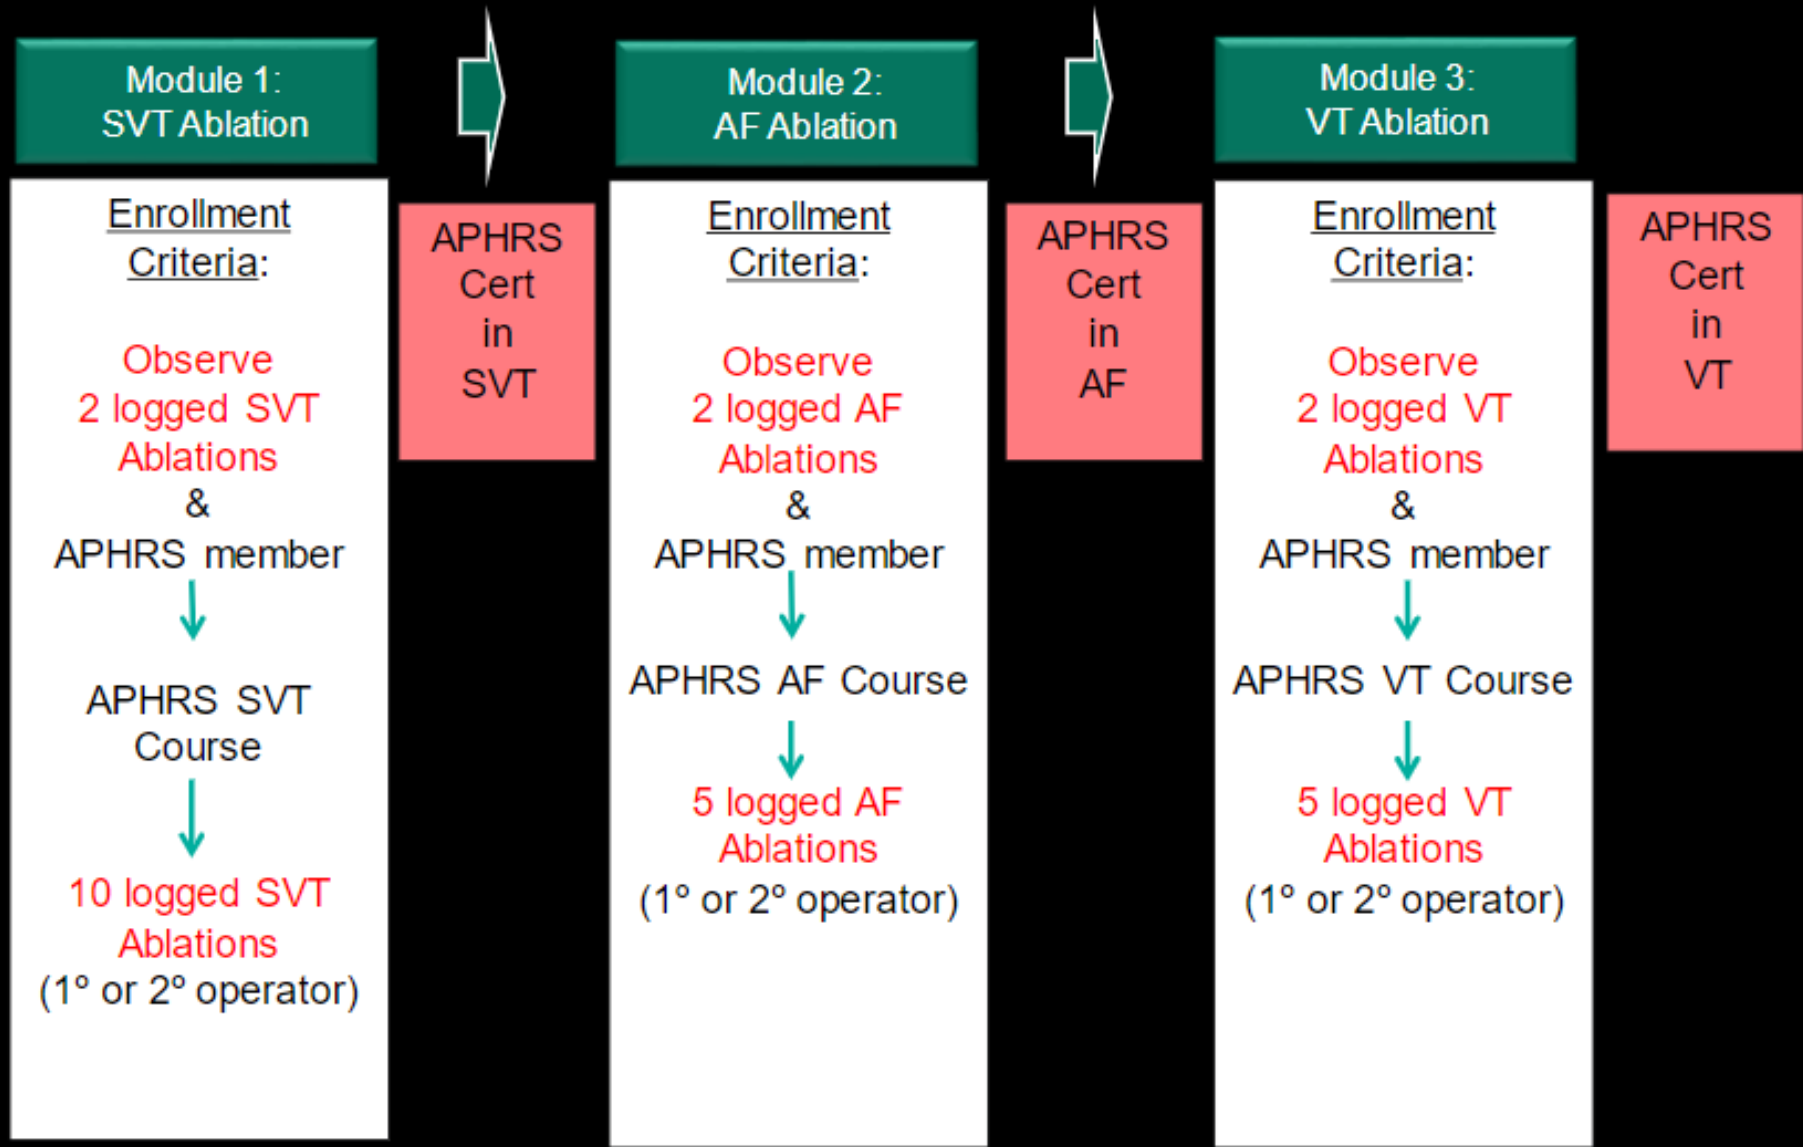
Module 1:
SVT Ablation

Enrollment Criteria:

Observe 2 logged SVT Ablations & APHRS member

APHRS SVT Course

10 logged SVT Ablations (1° or 2° operator)

APHRS Cert in SVT

Module 2:
AF Ablation

Enrollment Criteria:

Observe 2 logged AF Ablations & APHRS member

APHRS AF Course

5 logged AF Ablations (1° or 2° operator)

APHRS Cert in AF

Module 3:
VT Ablation

Enrollment Criteria:

Observe 2 logged VT Ablations & APHRS member

APHRS VT Course

5 logged VT Ablations (1° or 2° operator)

APHRS Cert in VT